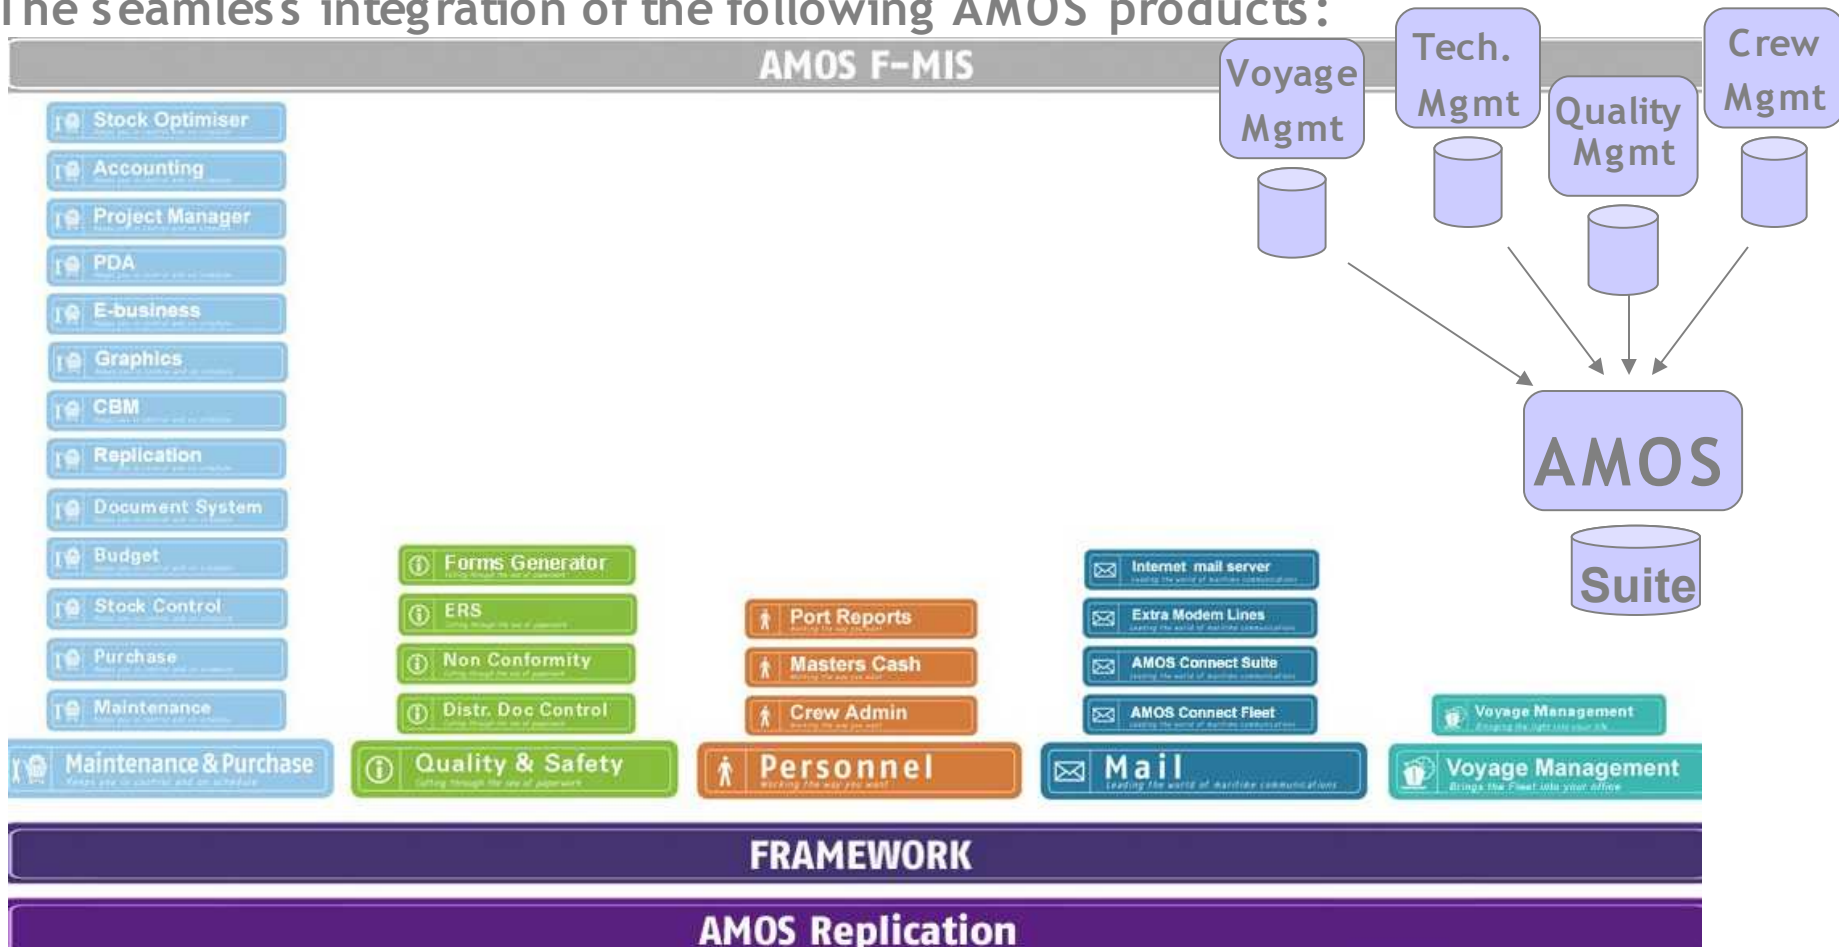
The seamless integration of the following AMOS products:

AMOS F-MIS

Voyage Mgmt

Tech. Mgmt

Quality Mgmt

Crew Mgmt

AMOS

Suite

Stock Optimiser

Accounting

Project Manager

PDA

E-business

Graphics

CBM

Replication

Document System

Budget

Stock Control

Purchase

Maintenance

Maintenance & Purchase
Keeps you in control and on schedule

Forms Generator

ERS

Non Conformity

Distr. Doc Control

Quality & Safety
Cutting through the sea of paperwork

Port Reports

Masters Cash

Crew Admin

Personnel
Working the way you want

Internet mail server

Extra Modem Lines

AMOS Connect Suite

AMOS Connect Fleet

Mail
Leading the world of maritime communications

Voyage Management

Voyage Management
Brings the Fleet into your office

FRAMEWORK

AMOS Replication